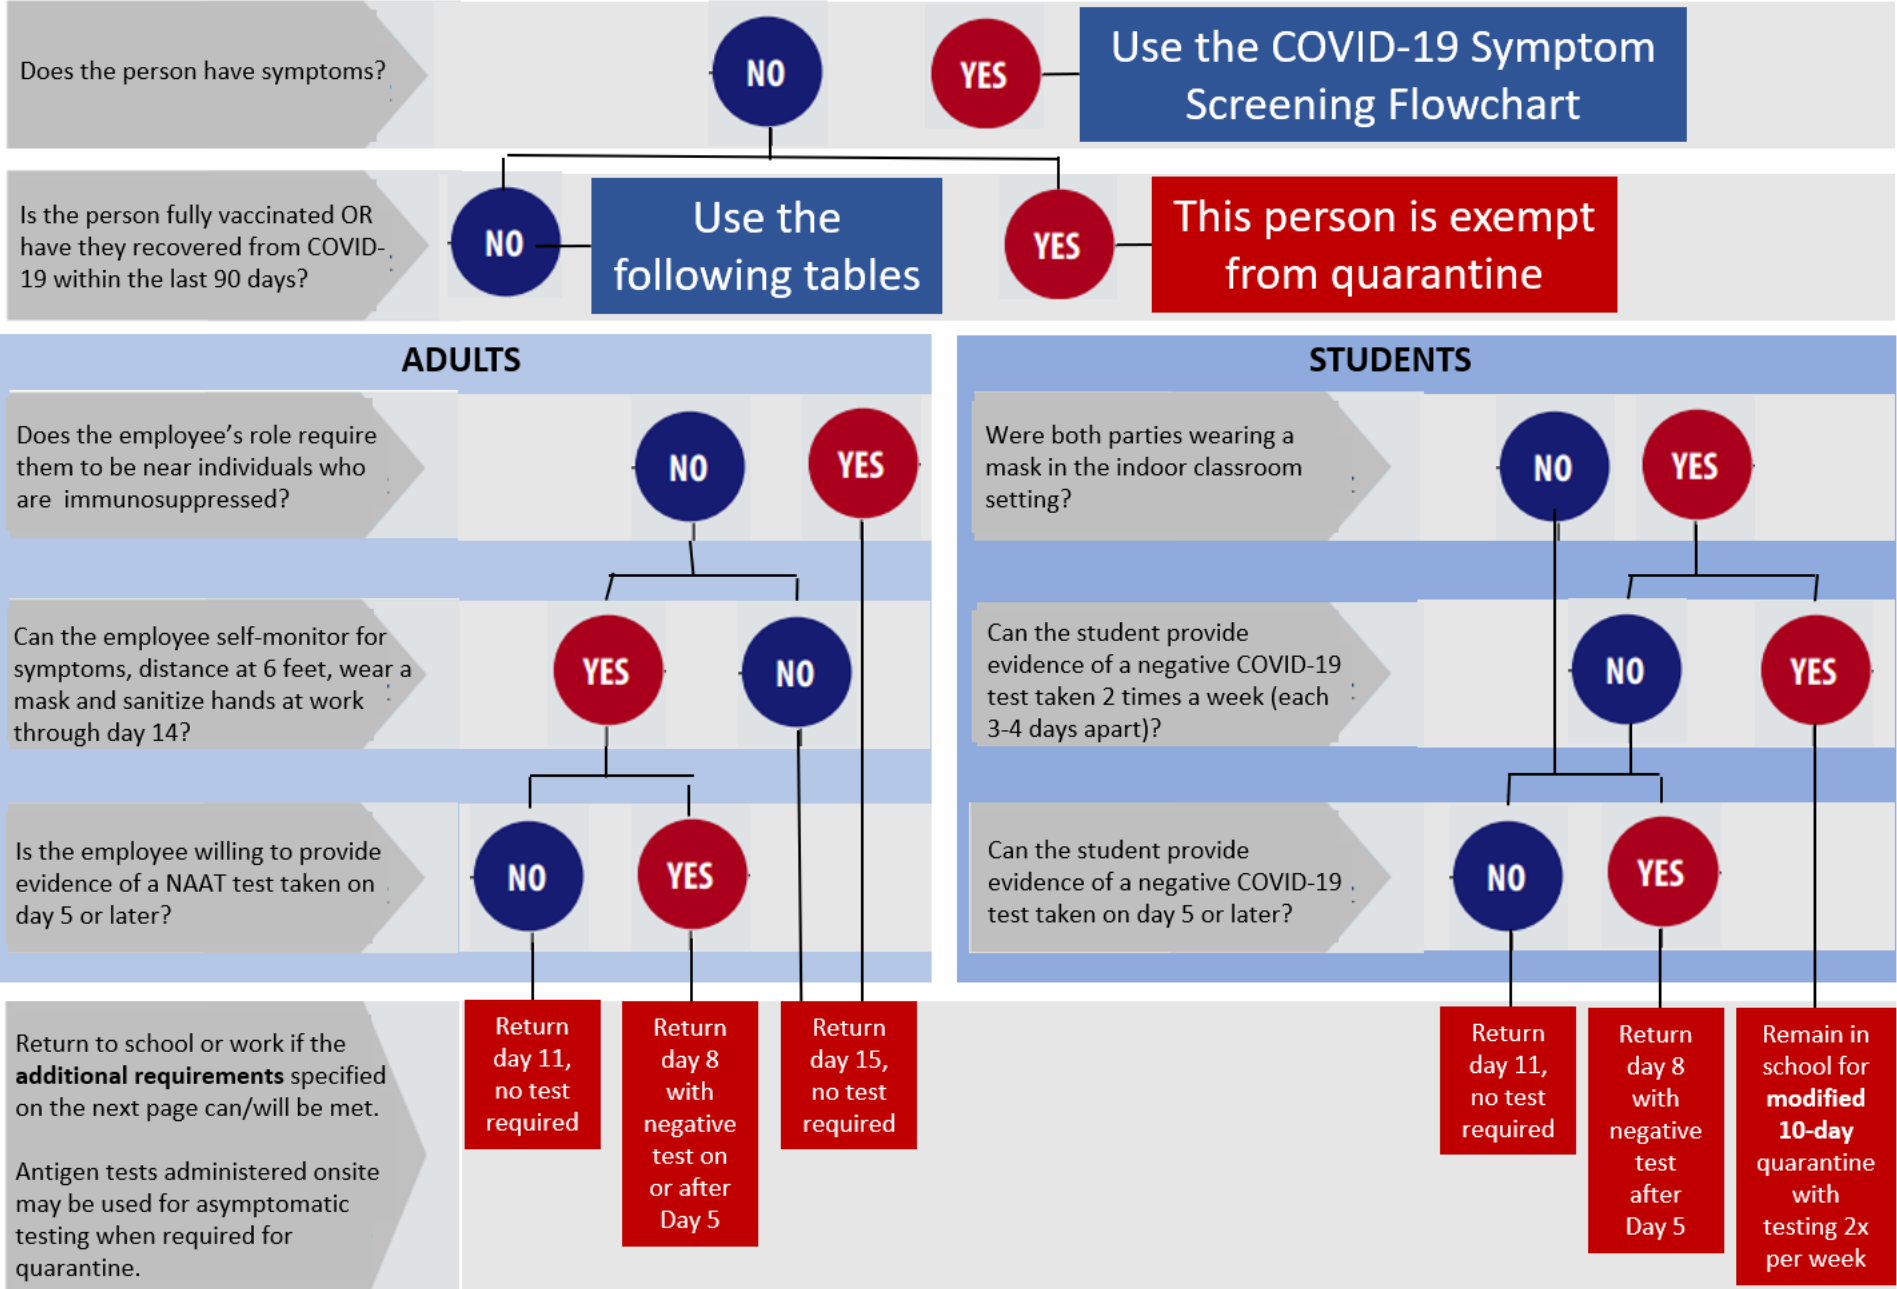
Does the person have symptoms?

NO

YES

Use the COVID-19 Symptom Screening Flowchart

Is the person fully vaccinated OR have they recovered from COVID-19 within the last 90 days?

NO

Use the following tables

YES

This person is exempt from quarantine

ADULTS

Does the employee's role require them to be near individuals who are immunosuppressed?

NO

YES

Can the employee self-monitor for symptoms, distance at 6 feet, wear a mask and sanitize hands at work through day 14?

YES

NO

Is the employee willing to provide evidence of a NAAT test taken on day 5 or later?

NO

YES

STUDENTS

Were both parties wearing a mask in the indoor classroom setting?

NO

YES

Can the student provide evidence of a negative COVID-19 test taken 2 times a week (each 3-4 days apart)?

NO

YES

Can the student provide evidence of a negative COVID-19 test taken on day 5 or later?

NO

YES

Return to school or work if the **additional requirements** specified on the next page can/will be met.

Antigen tests administered onsite may be used for asymptomatic testing when required for quarantine.

Return day 11, no test required

Return day 8 with negative test on or after Day 5

Return day 15, no test required

Return day 11, no test required

Return day 8 with negative test after Day 5

Remain in school for **modified 10-day** quarantine with testing 2x per week